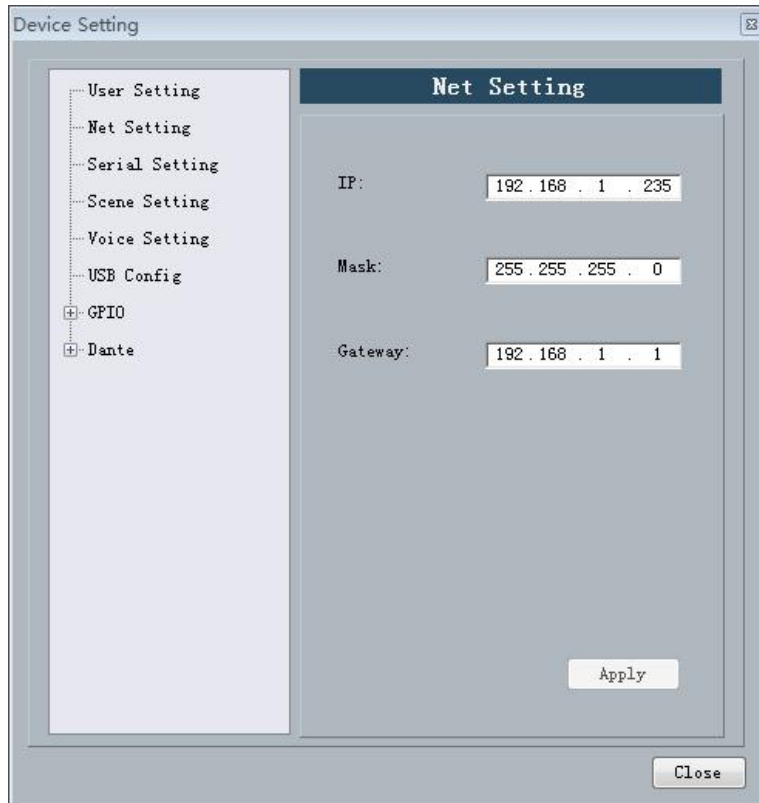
Device Setting

User Setting
Net Setting
Serial Setting
Scene Setting
Voice Setting
USB Config
GPIO
Dante

Net Setting

IP: 192 . 168 . 1 . 235

Mask: 255 . 255 . 255 . 0

Gateway: 192 . 168 . 1 . 1

Apply

Close